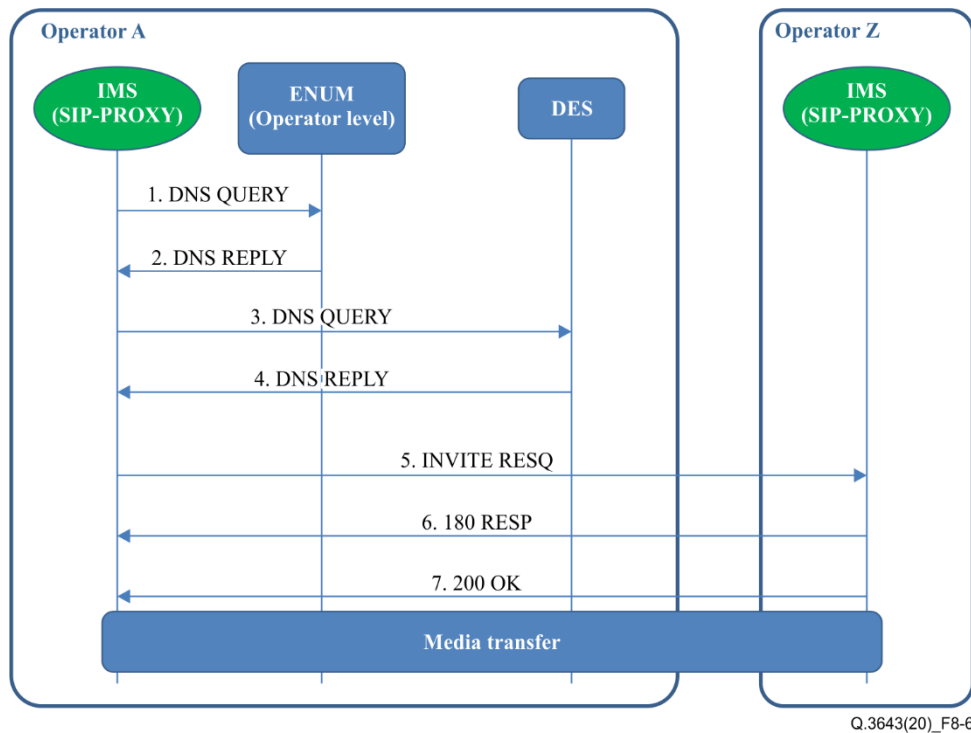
Operator A

Operator Z

IMS (SIP-PROXY)

ENUM (Operator level)

DES

IMS (SIP-PROXY)

1. DNS QUERY

2. DNS REPLY

3. DNS QUERY

4. DNS REPLY

5. INVITE RESQ

6. 180 RESP

7. 200 OK

Media transfer

Q.3643(20)_F8-6